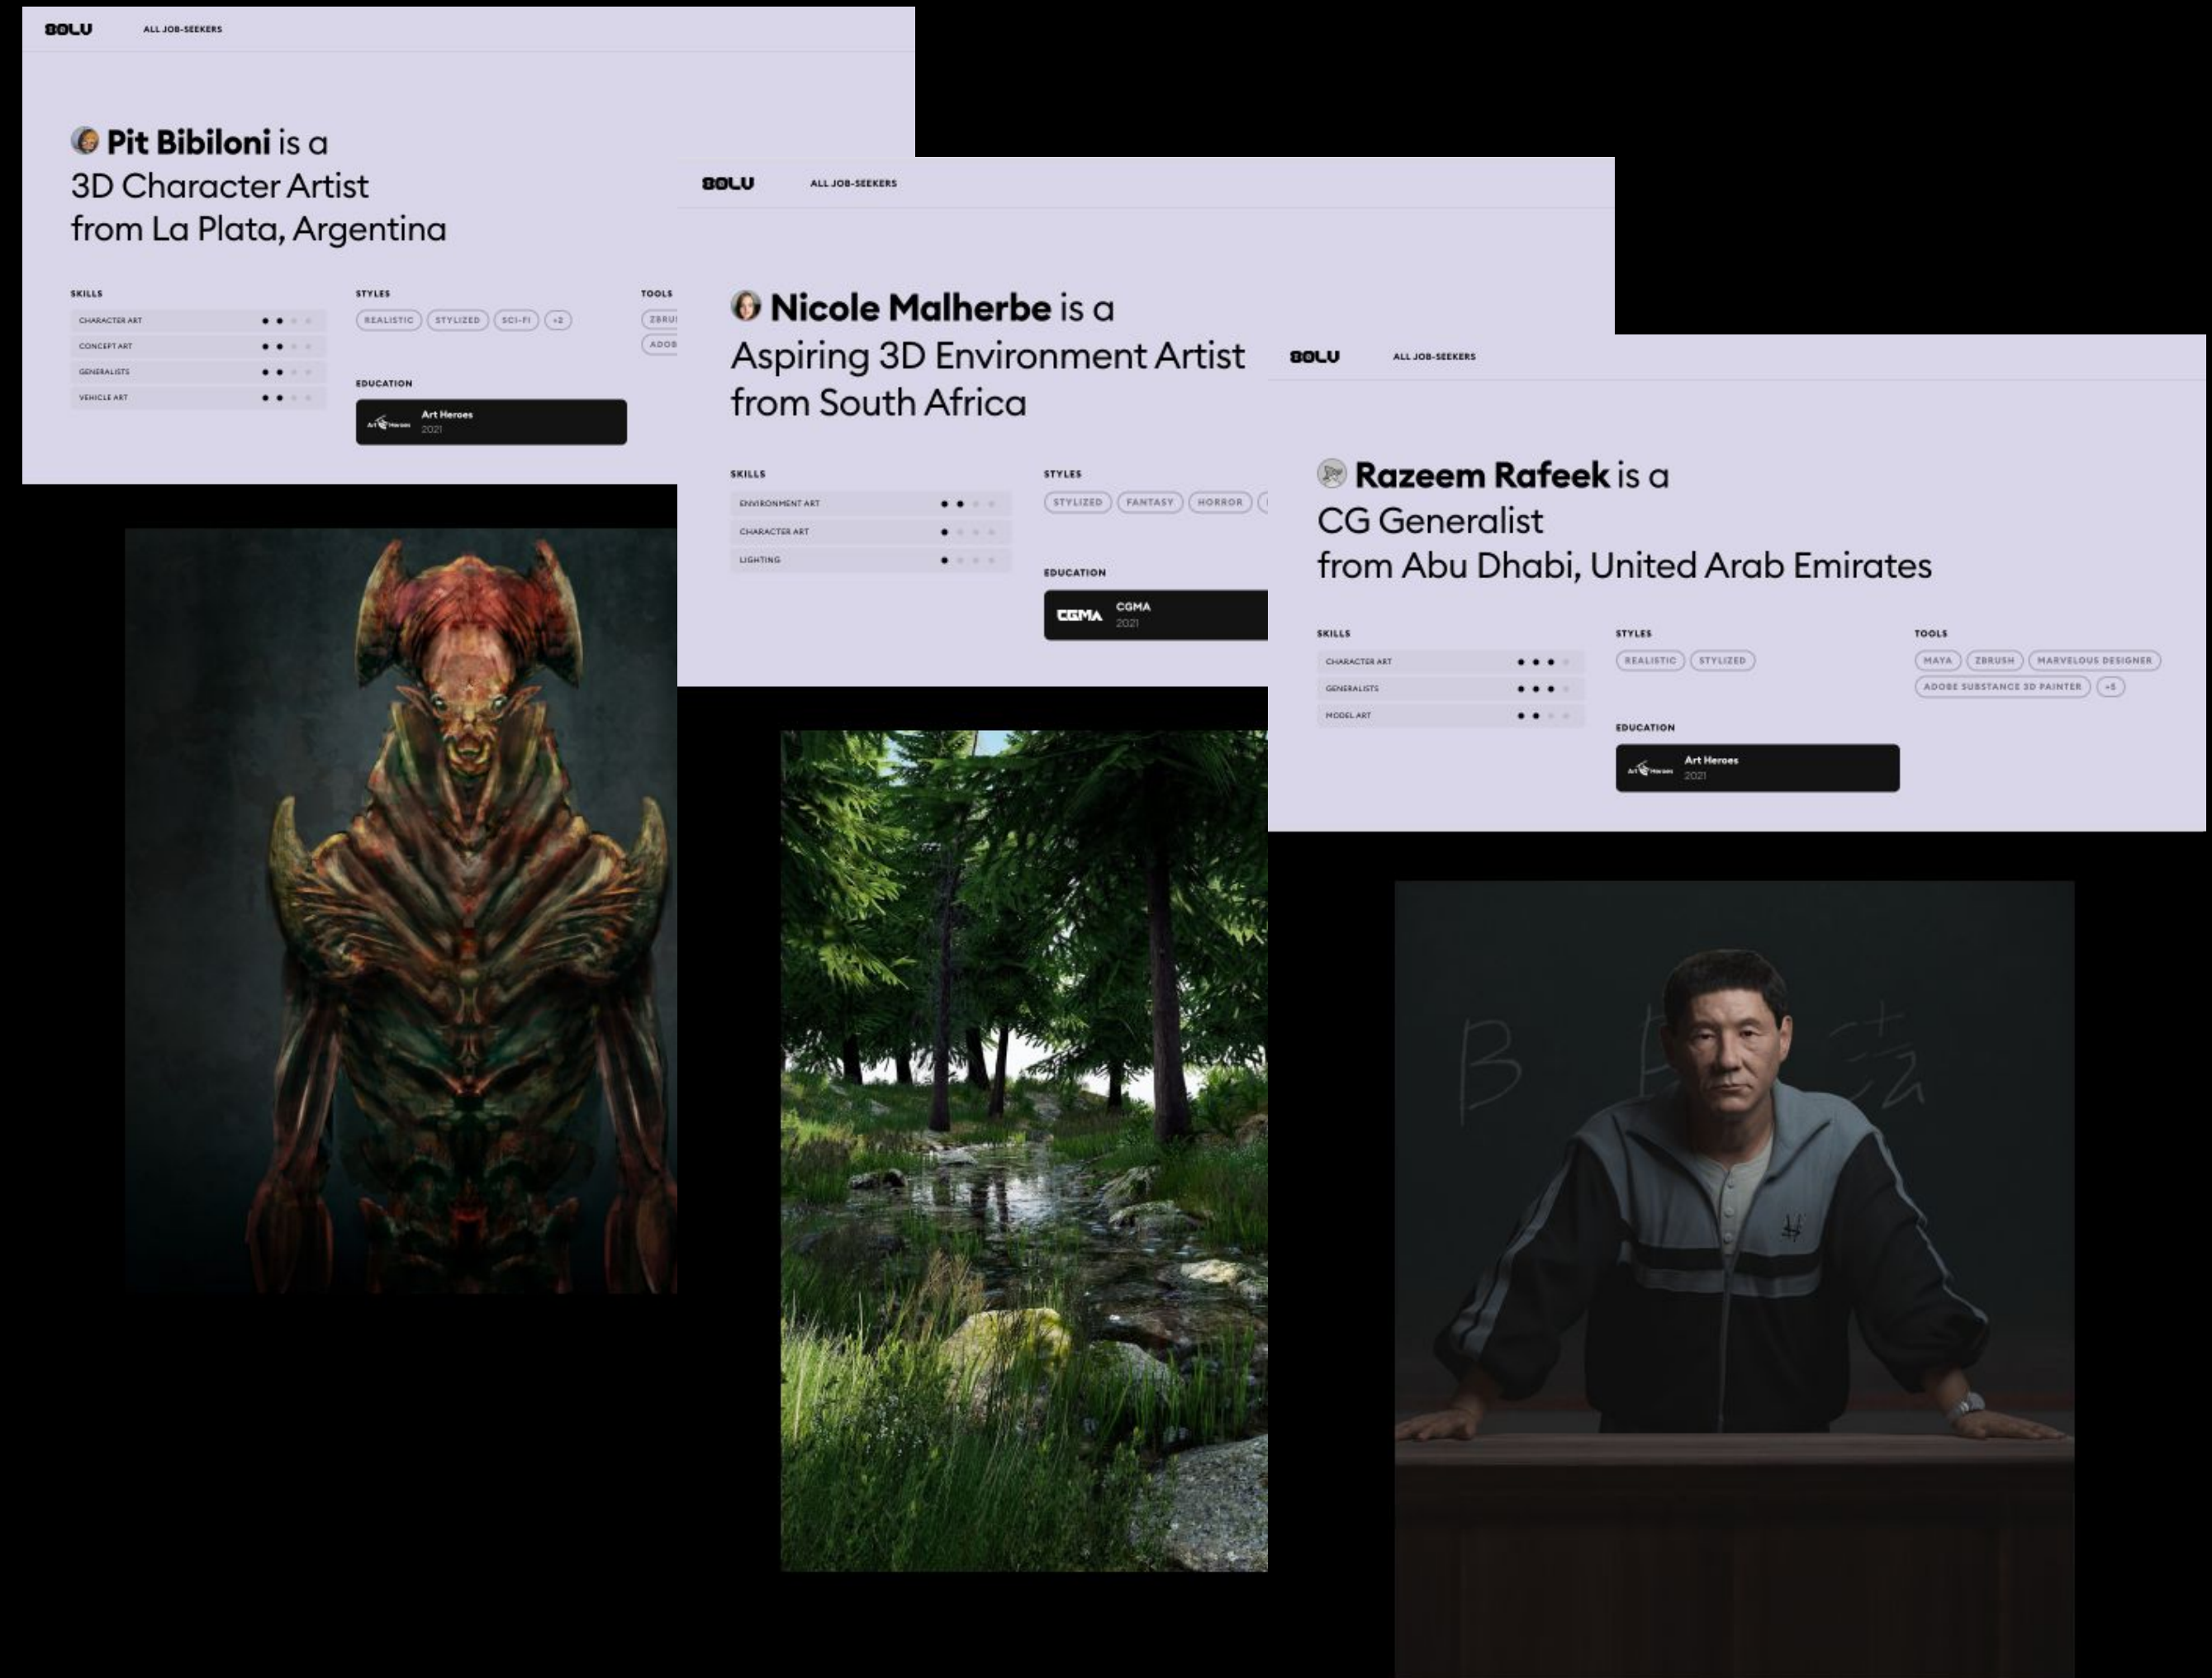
BOLU ALL JOB-SEEKERS

Pit Bibiloni is a 3D Character Artist from La Plata, Argentina

SKILLS
CHARACTER ART
CONCEPT ART
GENERALISTS
VEHICLE ART

STYLES
REALISTIC STYLIZED SCI-FI +2

TOOLS
ZBRU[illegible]
ADOB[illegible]

EDUCATION
Art Heroes
2021

BOLU ALL JOB-SEEKERS

Nicole Malherbe is a Aspiring 3D Environment Artist from South Africa

SKILLS
ENVIRONMENT ART
CHARACTER ART
LIGHTING

STYLES
STYLIZED FANTASY HORROR

EDUCATION
CGMA
CGMA
2021

BOLU ALL JOB-SEEKERS

Razeem Rafeek is a CG Generalist from Abu Dhabi, United Arab Emirates

SKILLS
CHARACTER ART
GENERALISTS
MODEL ART

STYLES
REALISTIC STYLIZED

TOOLS
MAYA ZBRUSH MARVELOUS DESIGNER
ADOBE SUBSTANCE 3D PAINTER +5

EDUCATION
Art Heroes
2021

B